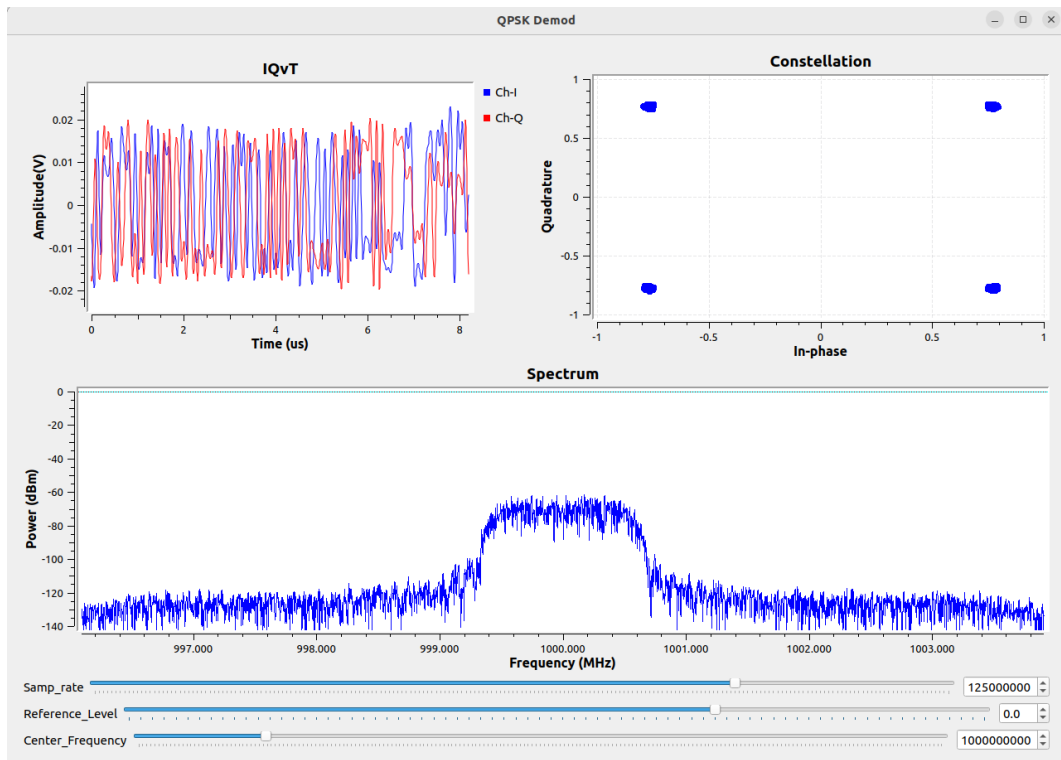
QPSK Demod

IQvT

Ch-I
Ch-Q

0.02
0.01
0
-0.01
-0.02

Amplitude(V)

0
2
4
6
8

Time (us)

Constellation

1
0.5
0
-0.5
-1

Quadrature

-1
-0.5
0
0.5
1

In-phase

Spectrum

0
-20
-40
-60
-80
-100
-120
-140

Power (dBm)

997.000
998.000
999.000
1000.000
1001.000
1002.000
1003.000

Frequency (MHz)

Samp_rate 125000000

Reference_Level 0.0

Center_Frequency 1000000000